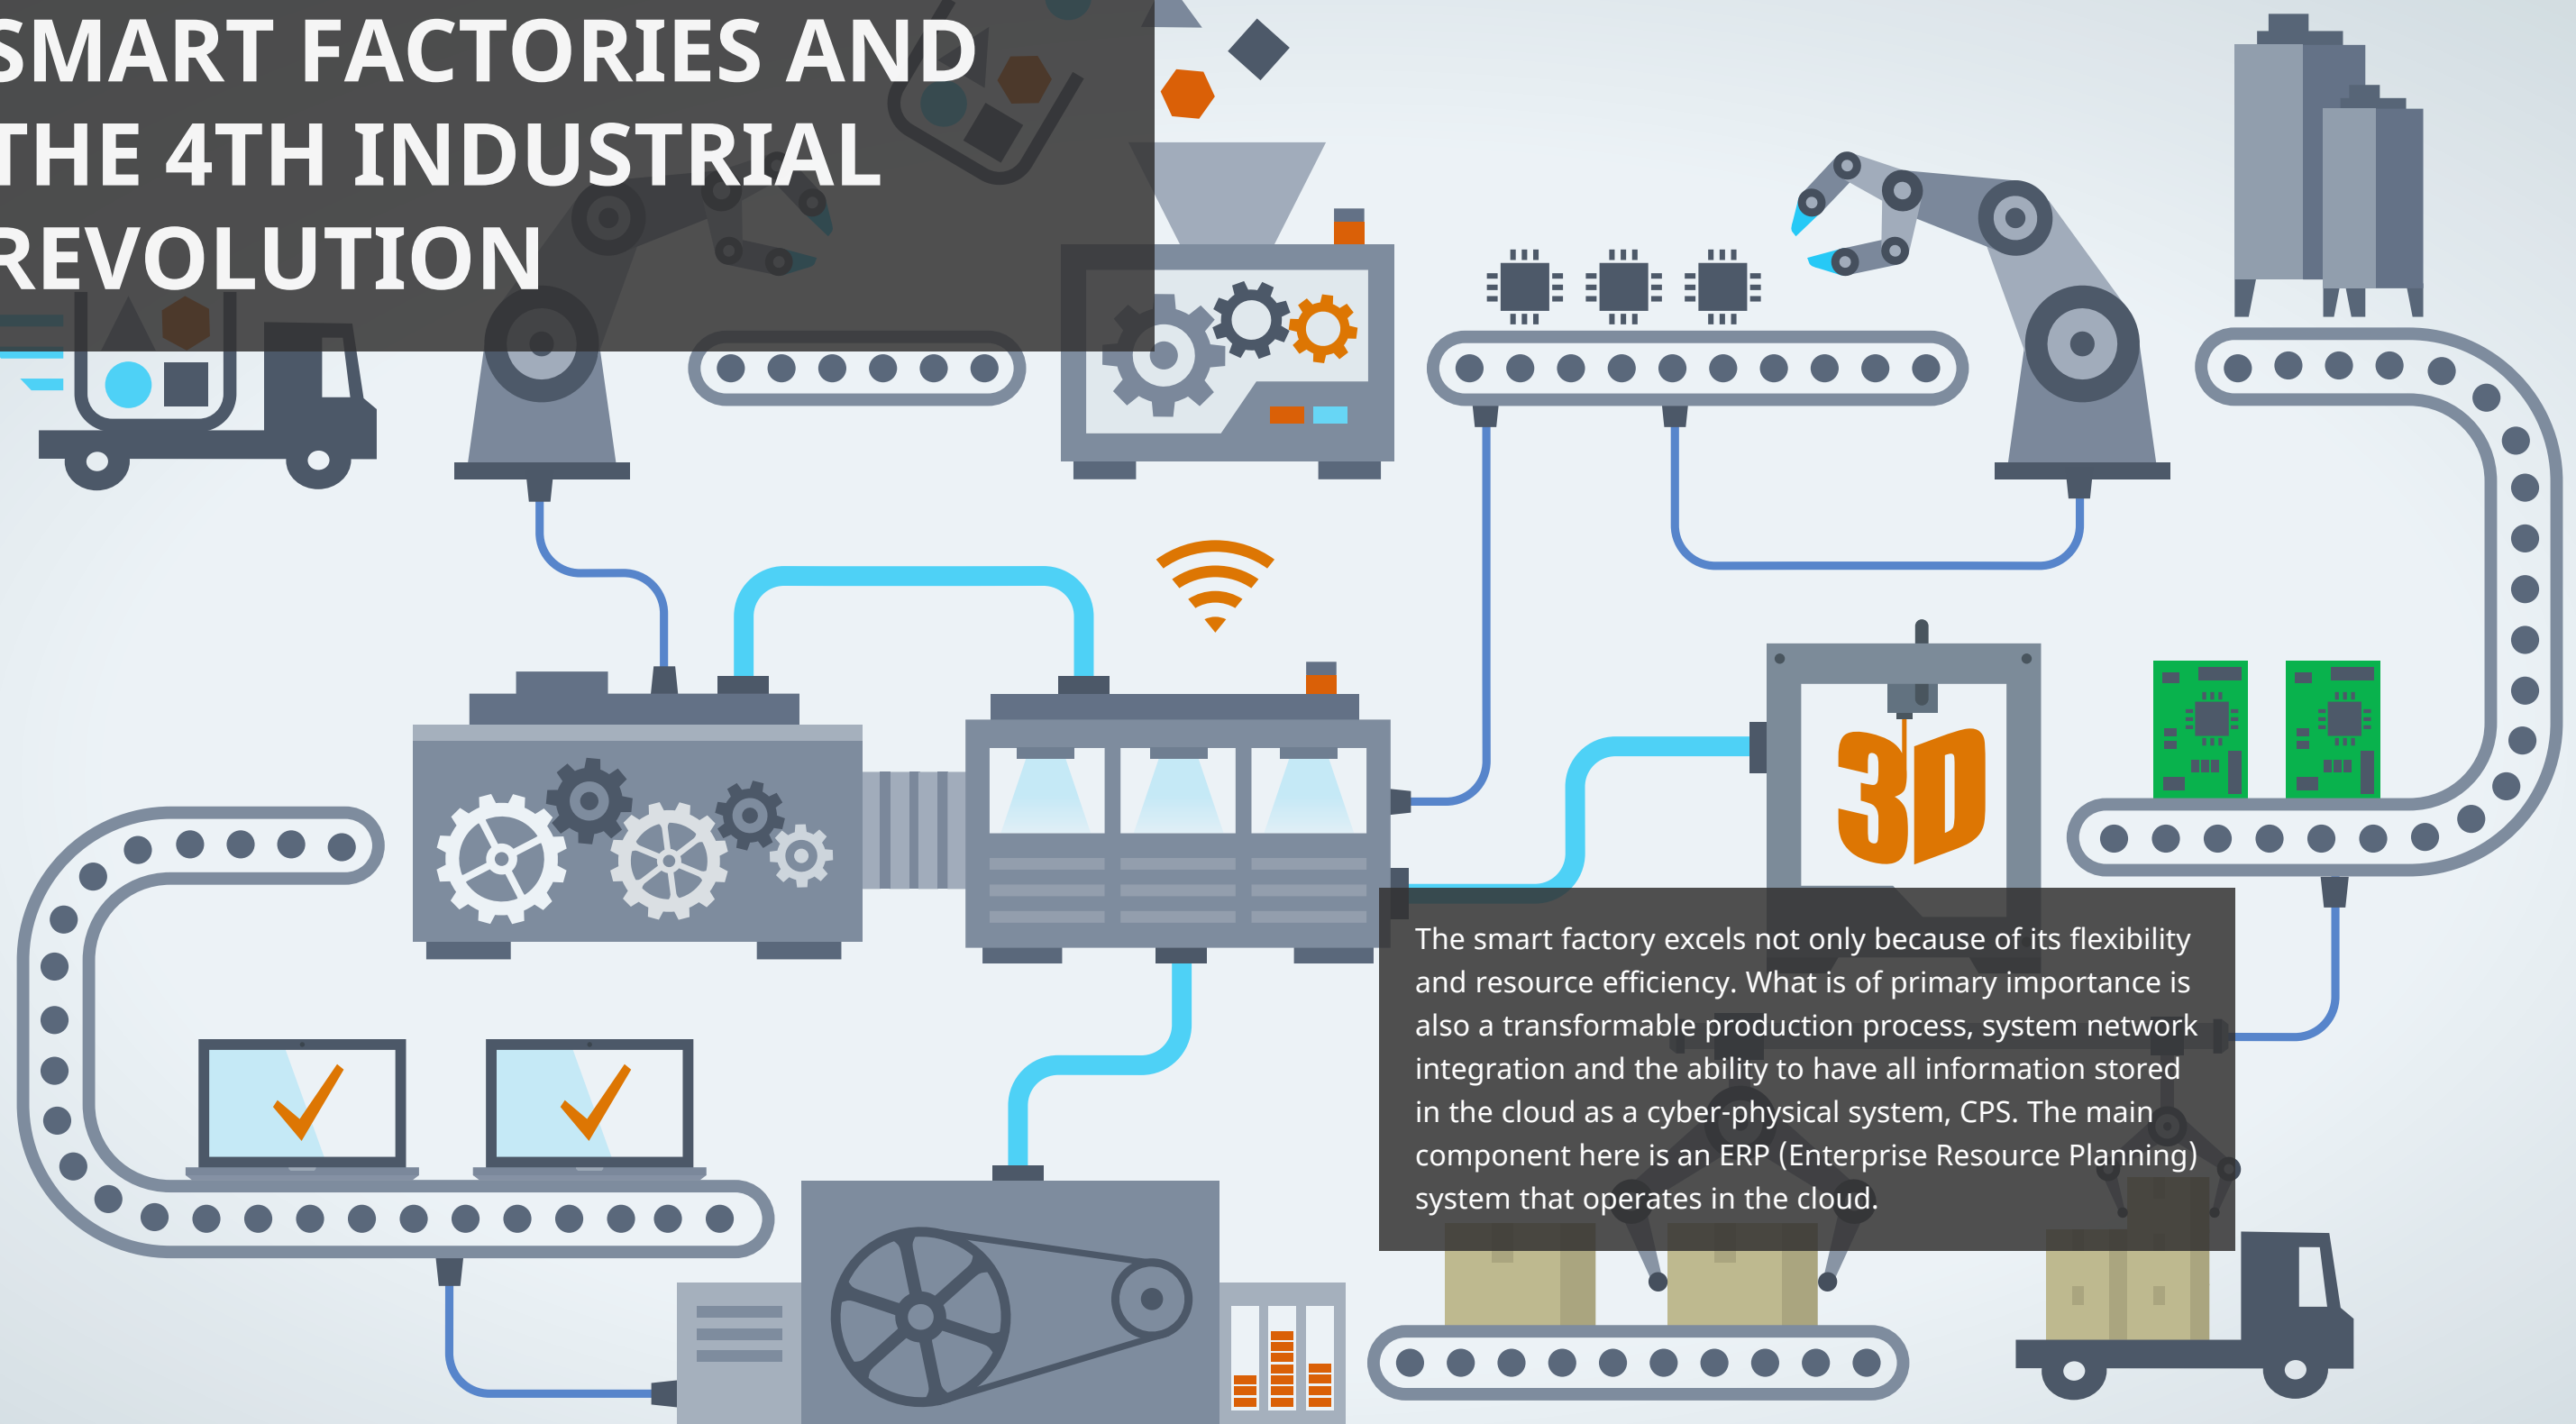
SMART FACTORIES AND THE 4TH INDUSTRIAL REVOLUTION

3D

The smart factory excels not only because of its flexibility and resource efficiency. What is of primary importance is also a transformable production process, system network integration and the ability to have all information stored in the cloud as a cyber-physical system, CPS. The main component here is an ERP (Enterprise Resource Planning) system that operates in the cloud.